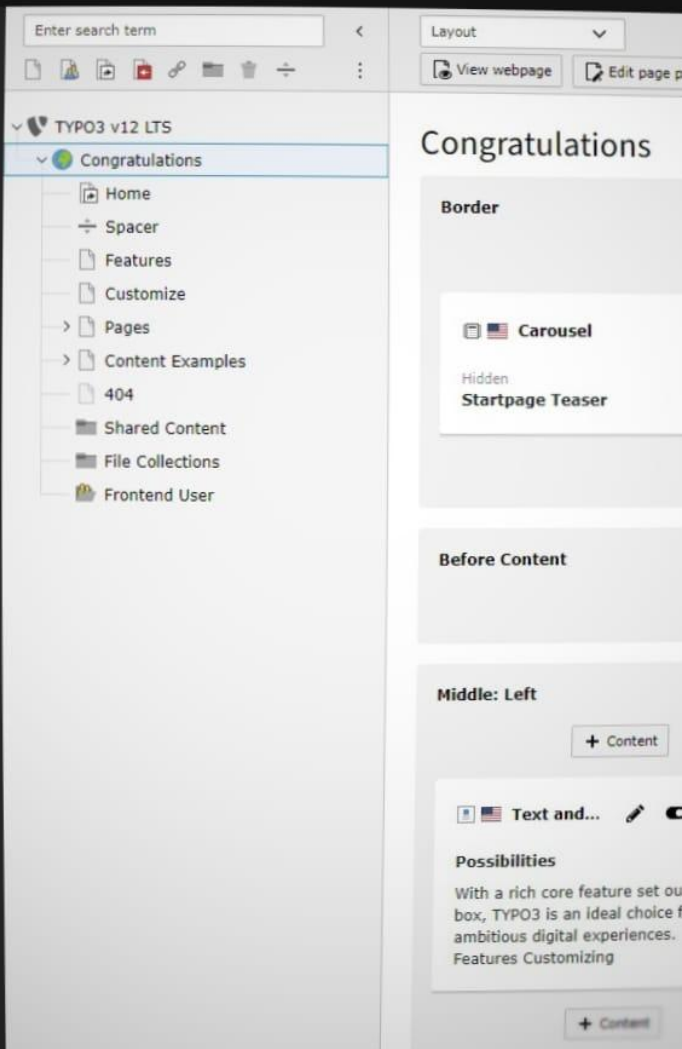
Enter search term

TYPO3 v12 LTS
Congratulations
Home
Spacer
Features
Customize
Pages
Content Examples
404
Shared Content
File Collections
Frontend User

Layout
View webpage
Edit page p

Congratulations

Border

Carousel

Hidden
Startpage Teaser

Before Content

Middle: Left

+ Content

Text and...

Possibilities
With a rich core feature set ou box, TYPO3 is an ideal choice f ambitious digital experiences. Features Customizing

+ Content